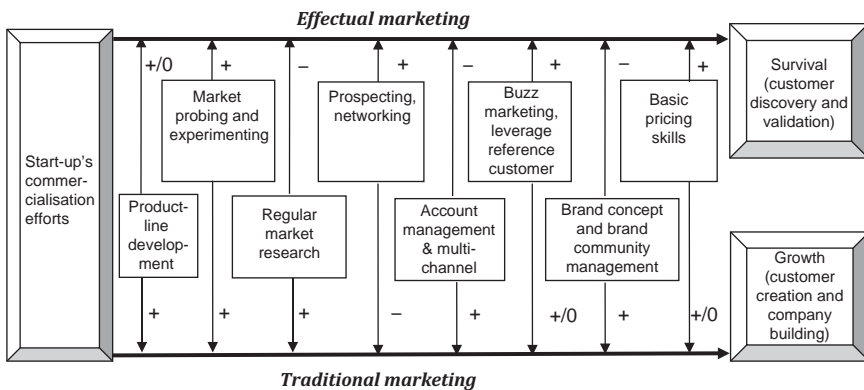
*Effectual marketing*

Start-up's commer-cialisation efforts

+/0

Product-line develop-ment

+

+

Market probing and experimenting

+

–

Regular market research

+

+

Prospecting, networking

–

–

Account management & multi-channel

+

+

Buzz marketing, leverage reference customer

+/0

–

Brand concept and brand community management

+

+

Basic pricing skills

+/0

Survival (customer discovery and validation)

Growth (customer creation and company building)

*Traditional marketing*